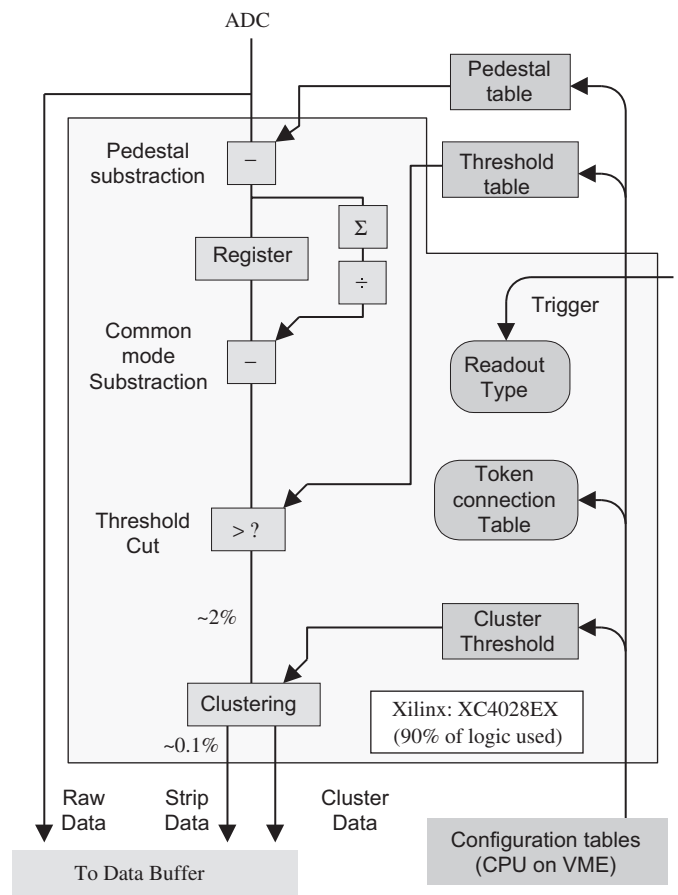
ADC

Pedestal table

Pedestal substraction

$-$

Threshold table

$\Sigma$

Register

$\div$

Trigger

Common mode Substraction

$-$

Readout Type

Token connection Table

Threshold Cut

$> ?$

~2%

Cluster Threshold

Clustering

Xilinx: XC4028EX (90% of logic used)

~0.1%

Raw Data

Strip Data

Cluster Data

Configuration tables (CPU on VME)

To Data Buffer